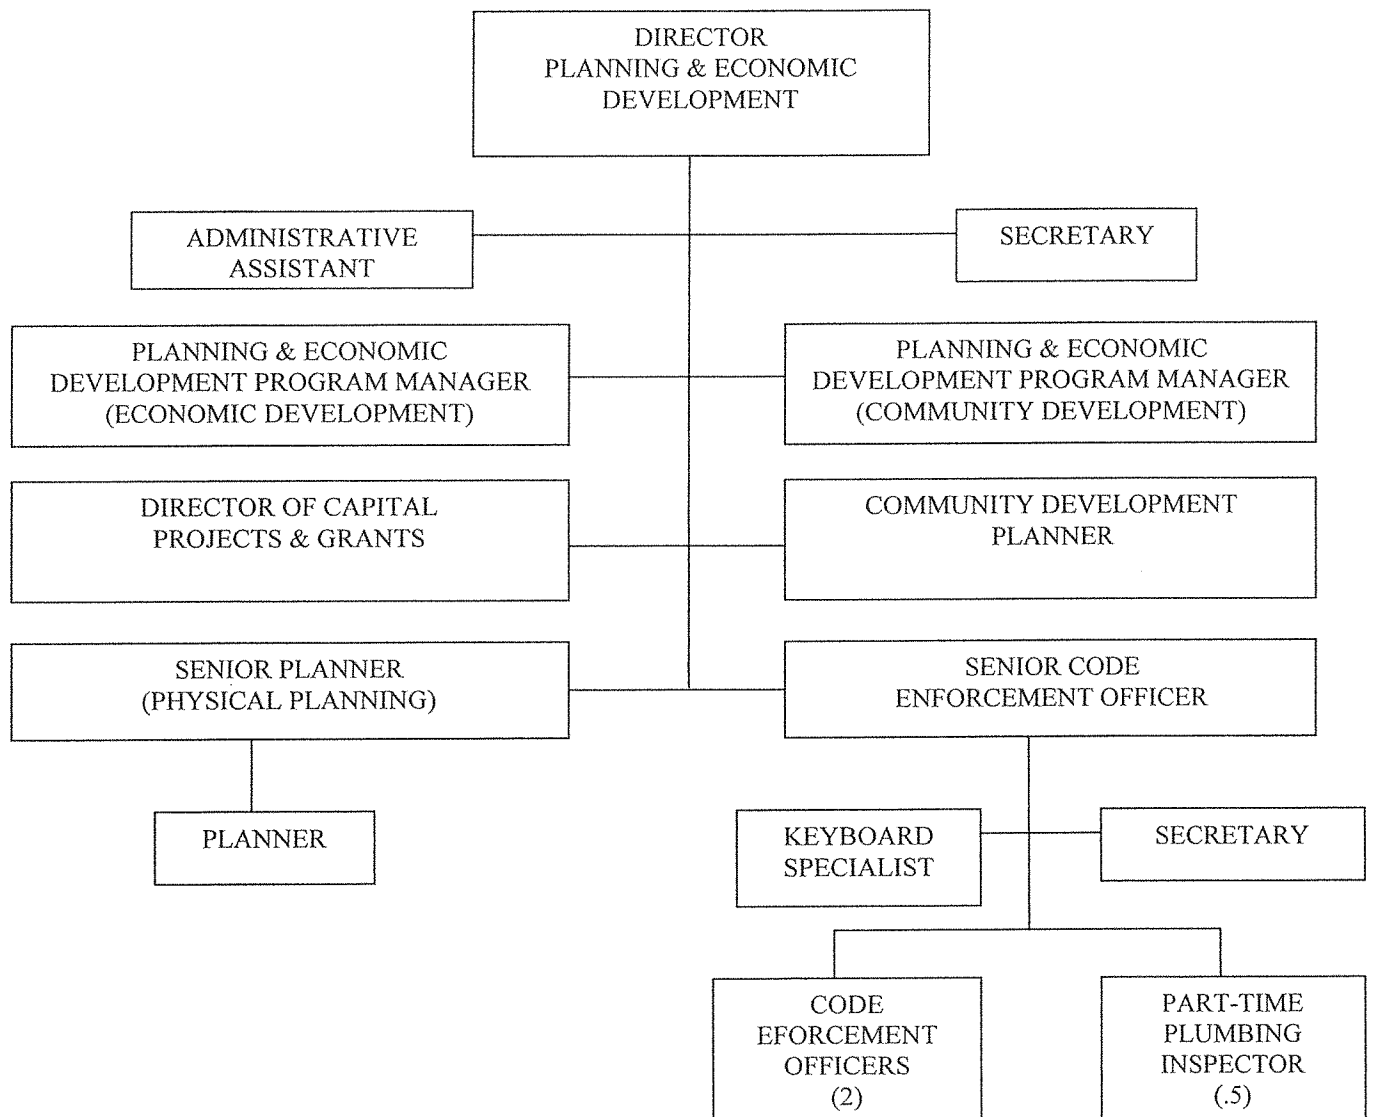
DIRECTOR
PLANNING & ECONOMIC
DEVELOPMENT

ADMINISTRATIVE
ASSISTANT

SECRETARY

PLANNING & ECONOMIC
DEVELOPMENT PROGRAM MANAGER
(ECONOMIC DEVELOPMENT)

PLANNING & ECONOMIC
DEVELOPMENT PROGRAM MANAGER
(COMMUNITY DEVELOPMENT)

DIRECTOR OF CAPITAL
PROJECTS & GRANTS

COMMUNITY DEVELOPMENT
PLANNER

SENIOR PLANNER
(PHYSICAL PLANNING)

SENIOR CODE
ENFORCEMENT OFFICER

PLANNER

KEYBOARD
SPECIALIST

SECRETARY

CODE
EFORCEMENT
OFFICERS
(2)

PART-TIME
PLUMBING
INSPECTOR
(.5)